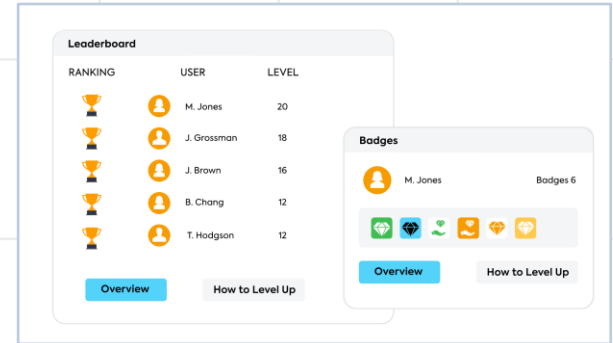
Leaderboard

| RANKING | USER | LEVEL |
|---|---|---|
| | M. Jones | 20 |
| | J. Grossman | 18 |
| | J. Brown | 16 |
| | B. Chang | 12 |
| | T. Hodgson | 12 |

Overview
How to Level Up

Badges

M. Jones
Badges 6

Overview
How to Level Up